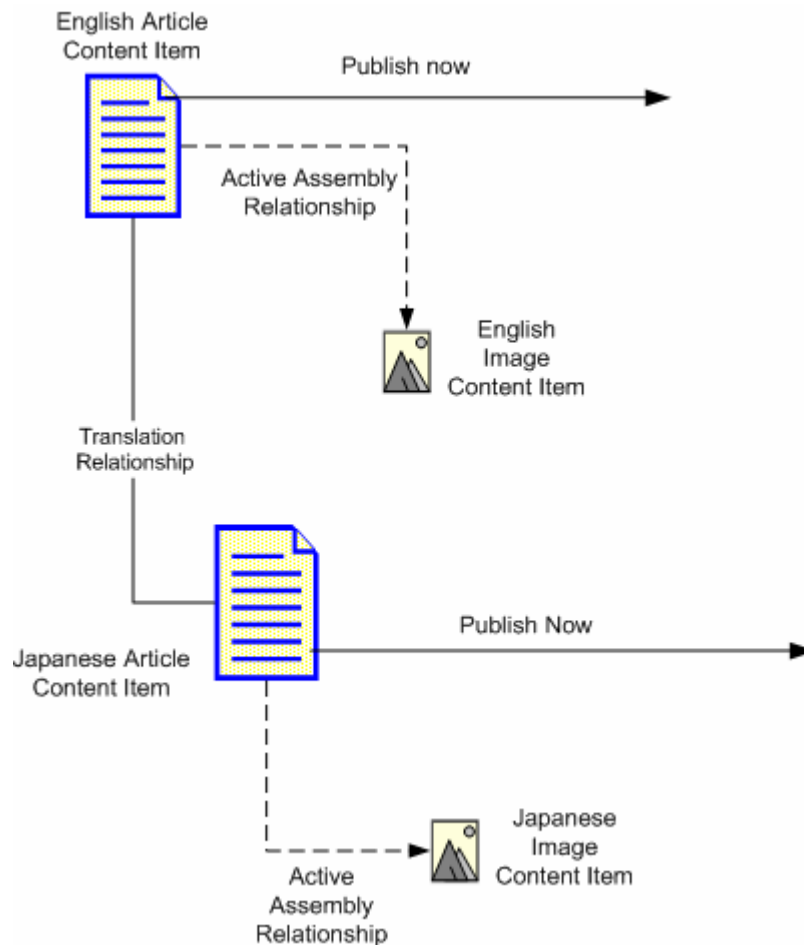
English Article Content Item

Publish now

Active Assembly Relationship

English Image Content Item

Translation Relationship

Japanese Article Content Item

Publish Now

Japanese Image Content Item

Active Assembly Relationship